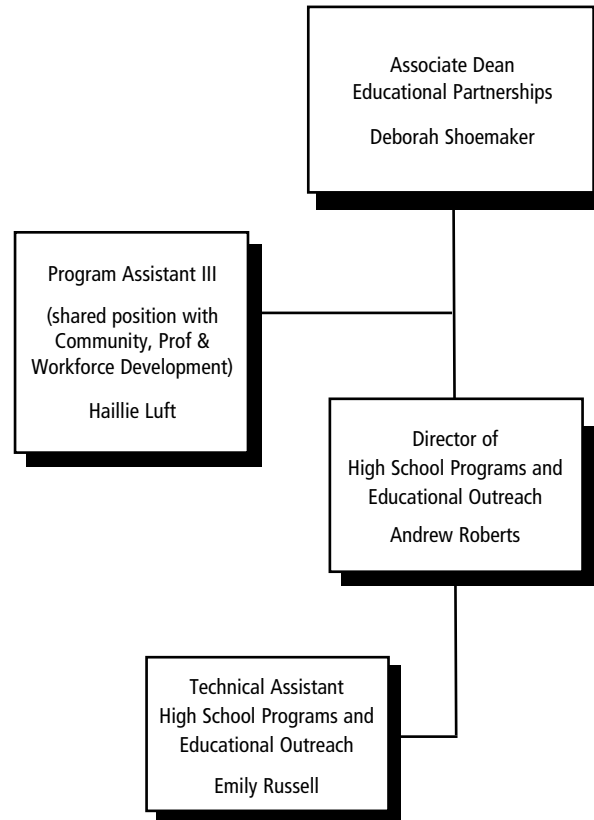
Associate Dean
Educational Partnerships

Deborah Shoemaker

Program Assistant III

(shared position with Community, Prof & Workforce Development)

Haillie Luft

Director of
High School Programs and Educational Outreach

Andrew Roberts

Technical Assistant
High School Programs and Educational Outreach

Emily Russell